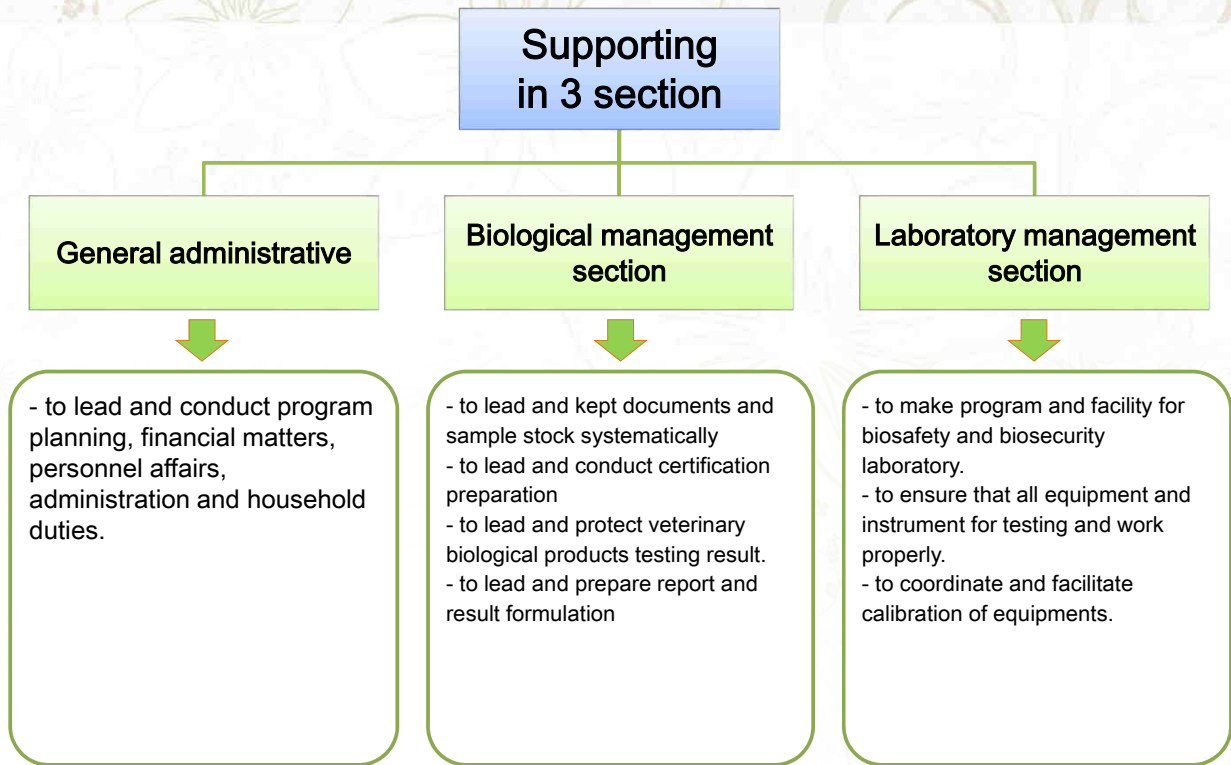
Supporting in 3 section

General administrative

Biological management section

Laboratory management section

- to lead and conduct program planning, financial matters, personnel affairs, administration and household duties.

- to lead and kept documents and sample stock systematically
- to lead and conduct certification preparation
- to lead and protect veterinary biological products testing result.
- to lead and prepare report and result formulation

- to make program and facility for biosafety and biosecurity laboratory.
- to ensure that all equipment and instrument for testing and work properly.
- to coordinate and facilitate calibration of equipments.